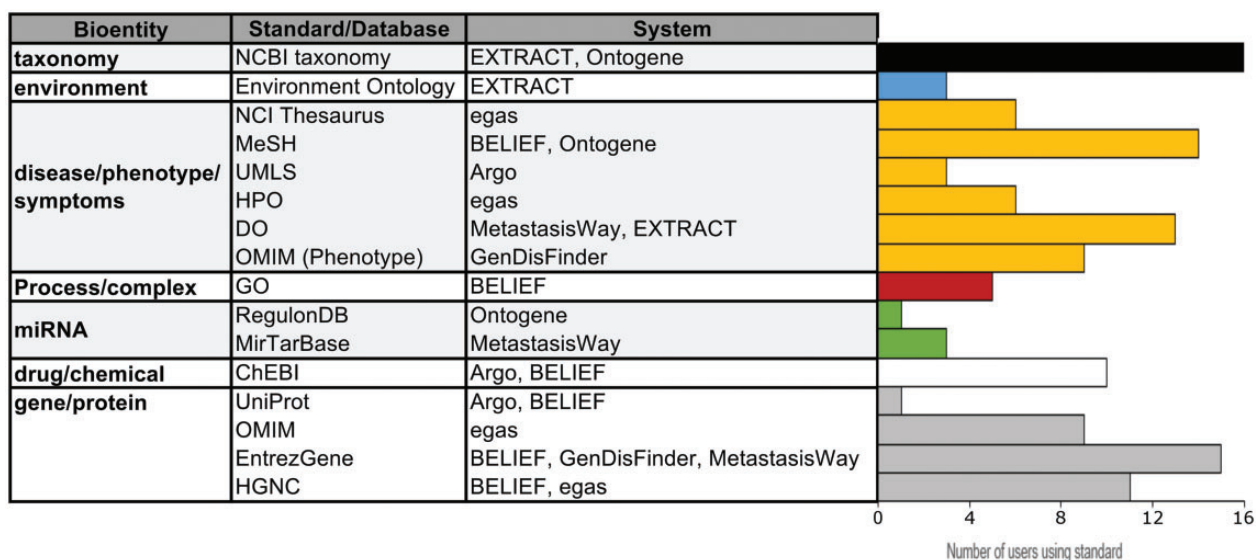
| Bioentity | Standard/Database | System |
|---|---|---|
| taxonomy | NCBI taxonomy | EXTRACT, Ontogene |
| environment | Environment Ontology | EXTRACT |
| disease/phenotype/ symptoms | NCI Thesaurus | egas |
| | MeSH | BELIEF, Ontogene |
| | UMLS | Argo |
| | HPO | egas |
| | DO | MetastasisWay, EXTRACT |
| | OMIM (Phenotype) | GenDisFinder |
| Process/complex | GO | BELIEF |
| miRNA | RegulonDB | Ontogene |
| | MirTarBase | MetastasisWay |
| drug/chemical | ChEBI | Argo, BELIEF |
| gene/protein | UniProt | Argo, BELIEF |
| | OMIM | egas |
| | EntrezGene | BELIEF, GenDisFinder, MetastasisWay |
| | HGNC | BELIEF, egas |

0 4 8 12 16

Number of users using standard